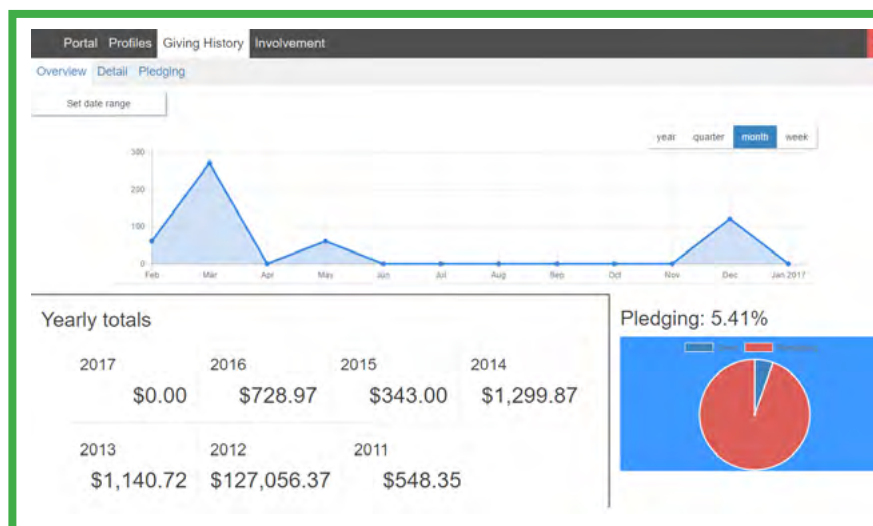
Portal Profiles Giving History Involvement

Overview Detail Pledging

Set date range

year quarter month week

300
200
100
0

Feb Mar Apr May Jun Jul Aug Sep Oct Nov Dec Jan 2017

Yearly totals

| 2017 | 2016 | 2015 | 2014 |
|---|---|---|---|
| $0.00 | $728.97 | $343.00 | $1,299.87 |
| 2013 | 2012 | 2011 | |
| $1,140.72 | $127,056.37 | $548.35 | |

Pledging: 5.41%

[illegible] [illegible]